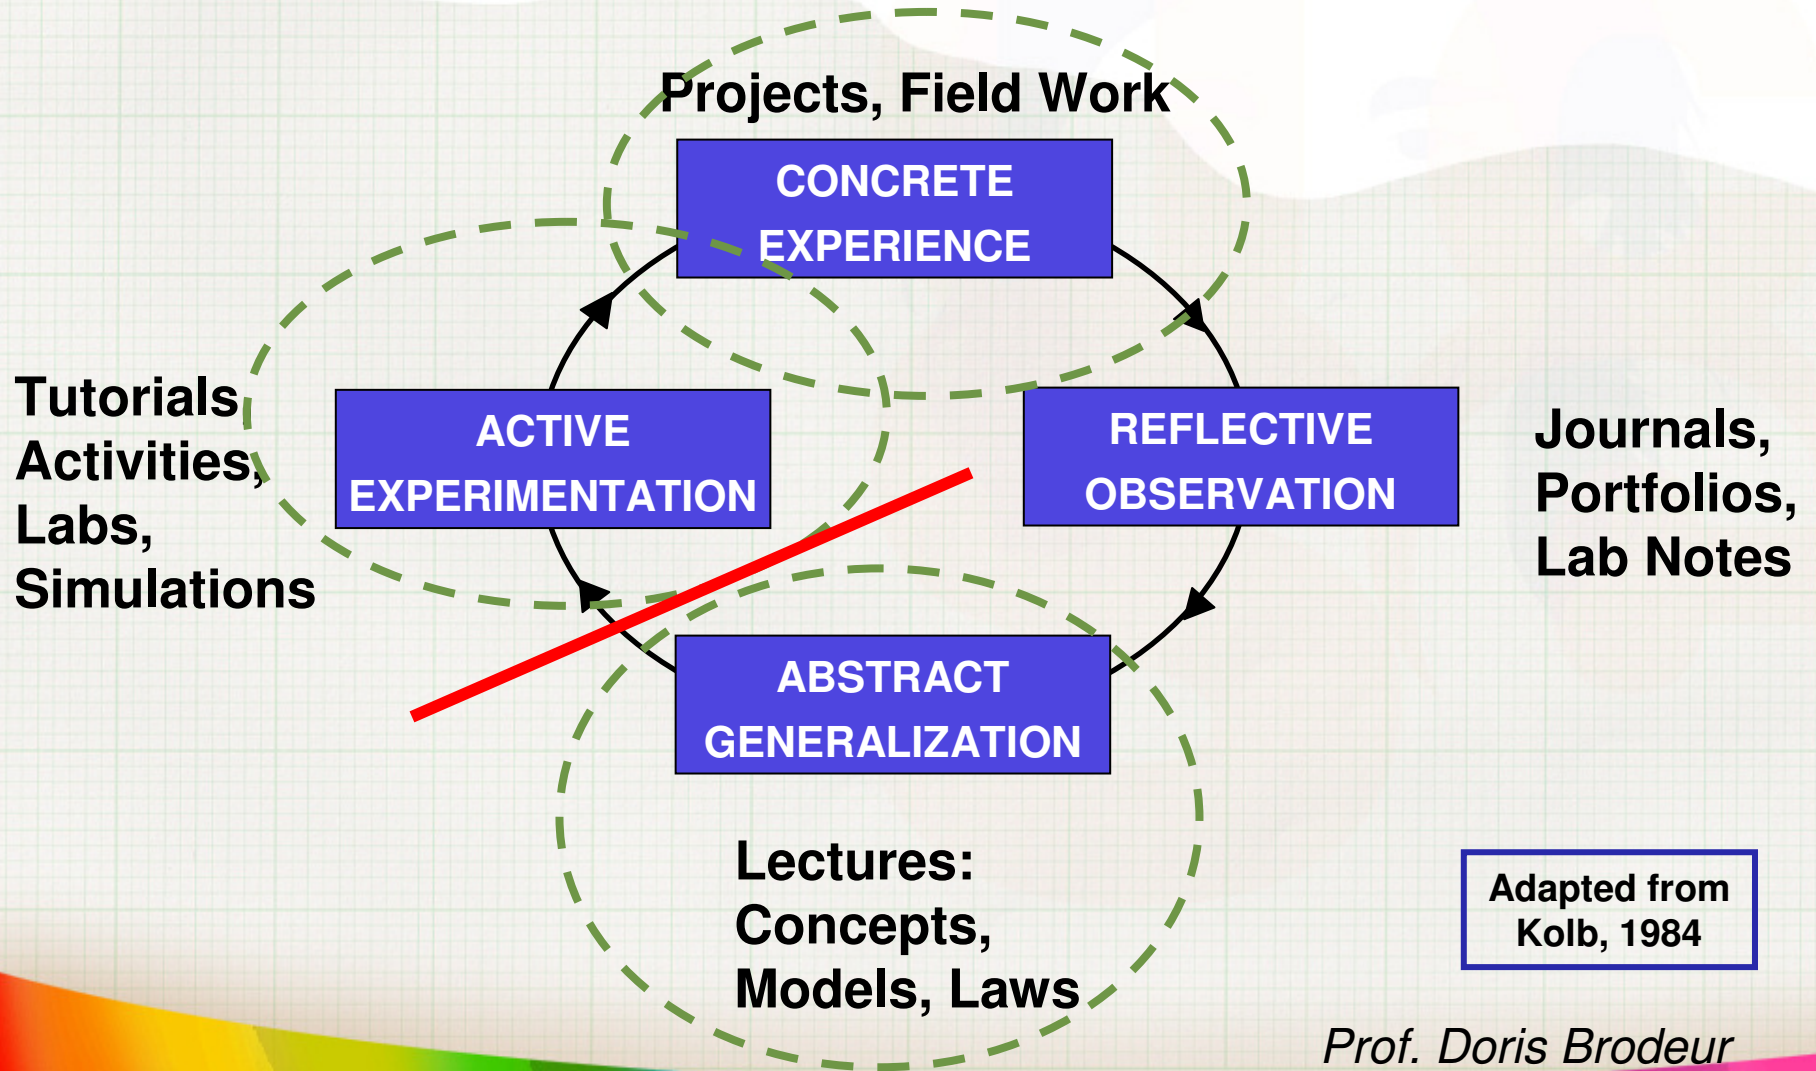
Projects, Field Work

CONCRETE EXPERIENCE

Tutorials, Activities, Labs, Simulations

ACTIVE EXPERIMENTATION

REFLECTIVE OBSERVATION

Journals, Portfolios, Lab Notes

ABSTRACT GENERALIZATION

Lectures: Concepts, Models, Laws

Adapted from Kolb, 1984

Prof. Doris Brodeur